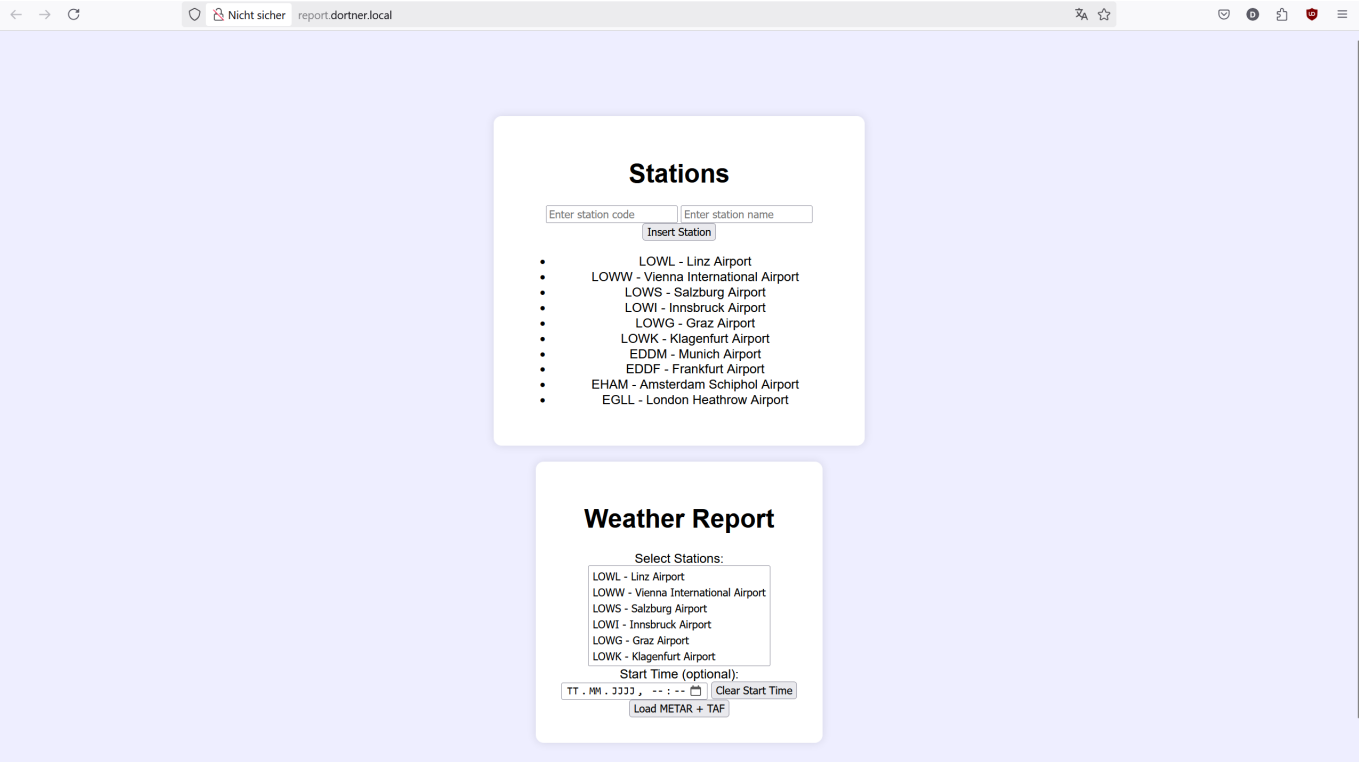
Nicht sicher report.dortner.local

Stations

Enter station code Enter station name
Insert Station

- LOWL - Linz Airport
- LOWW - Vienna International Airport
- LOWS - Salzburg Airport
- LOWI - Innsbruck Airport
- LOWG - Graz Airport
- LOWK - Klagenfurt Airport
- EDDM - Munich Airport
- EDDF - Frankfurt Airport
- EHAM - Amsterdam Schiphol Airport
- EGLL - London Heathrow Airport

Weather Report

Select Stations:
LOWL - Linz Airport
LOWW - Vienna International Airport
LOWS - Salzburg Airport
LOWI - Innsbruck Airport
LOWG - Graz Airport
LOWK - Klagenfurt Airport
Start Time (optional):
TT.MM.JJJJ, --:-- Clear Start Time
Load METAR + TAF